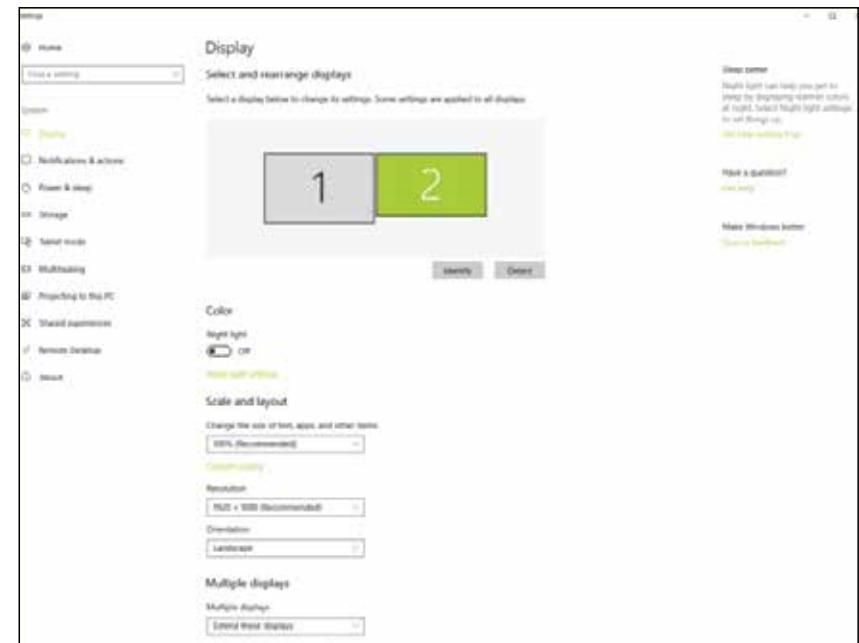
Settings

Home

Find a setting

System

Display

Notifications & actions

Power & sleep

Storage

Tablet mode

Multitasking

Projecting to this PC

Shared experiences

Remote Desktop

About

Display

Select and rearrange displays

Select a display below to change its settings. Some settings are applied to all displays.

1

2

Identify

Detect

Color

Night light

Off

Night light settings

Scale and layout

Change the size of text, apps, and other items

100% (Recommended)

Custom scaling

Resolution

1920 × 1080 (Recommended)

Orientation

Landscape

Multiple displays

Multiple displays

Extend these displays

Sleep better

Night light can help you get to sleep by displaying warmer colors at night. Select Night light settings to set things up.

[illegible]

Have a question?

Get help

Make Windows better

Give us feedback